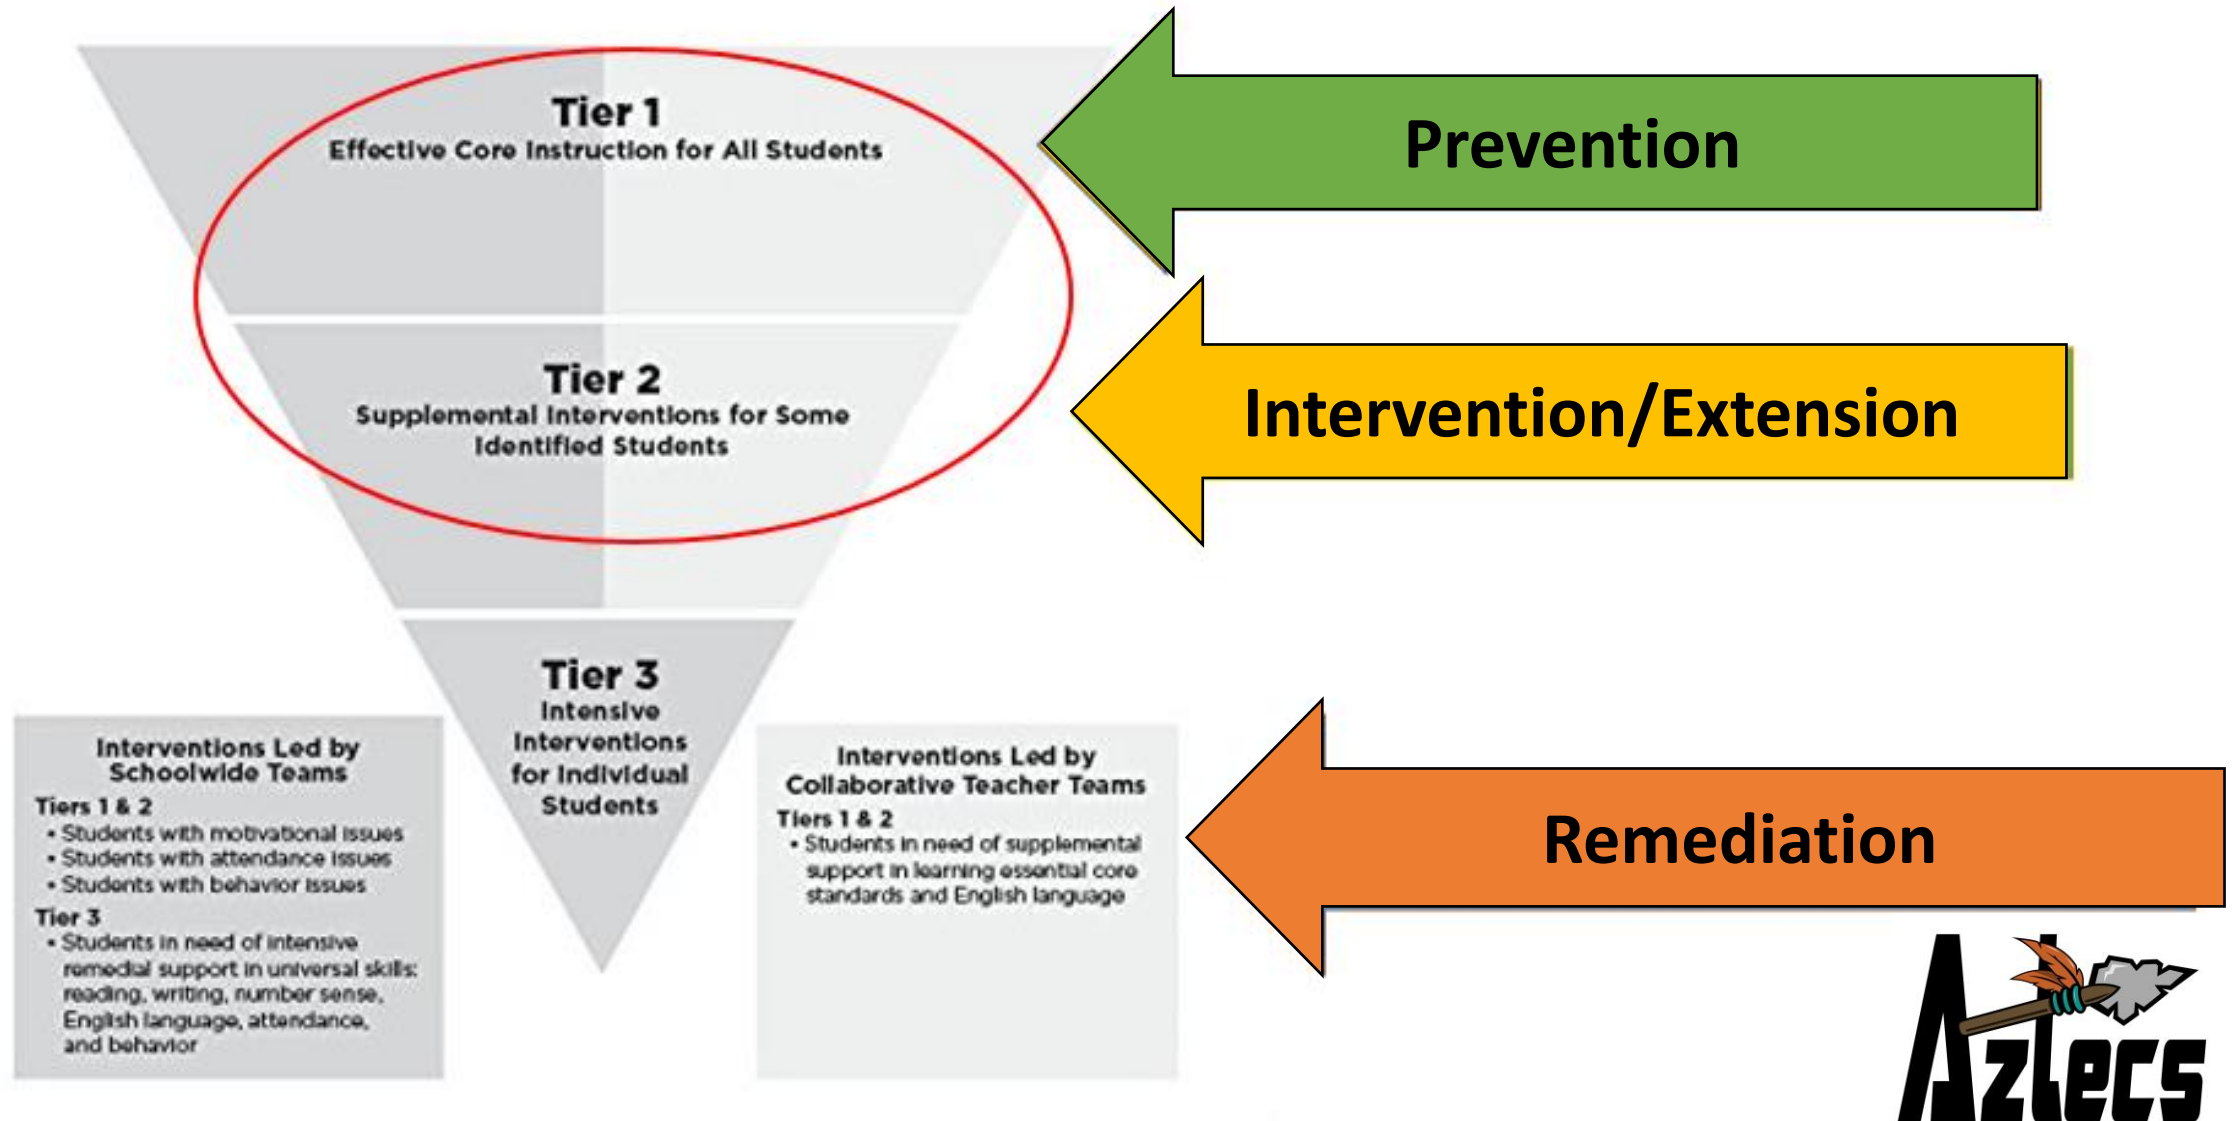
Tier 1
Effective Core Instruction for All Students

Prevention

Tier 2
Supplemental Interventions for Some Identified Students

Intervention/Extension

Tier 3
Intensive Interventions for Individual Students

Interventions Led by Schoolwide Teams
Tiers 1 & 2
• Students with motivational issues
• Students with attendance issues
• Students with behavior issues
Tier 3
• Students in need of intensive remedial support in universal skills: reading, writing, number sense, English language, attendance, and behavior

Interventions Led by Collaborative Teacher Teams
Tiers 1 & 2
• Students in need of supplemental support in learning essential core standards and English language

Remediation

Aztecs